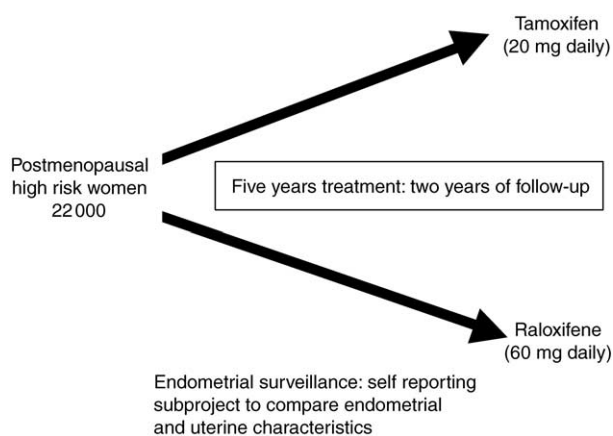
Tamoxifen
(20 mg daily)

Postmenopausal
high risk women
22000

Five years treatment: two years of follow-up

Raloxifene
(60 mg daily)

Endometrial surveillance: self reporting subproject to compare endometrial and uterine characteristics